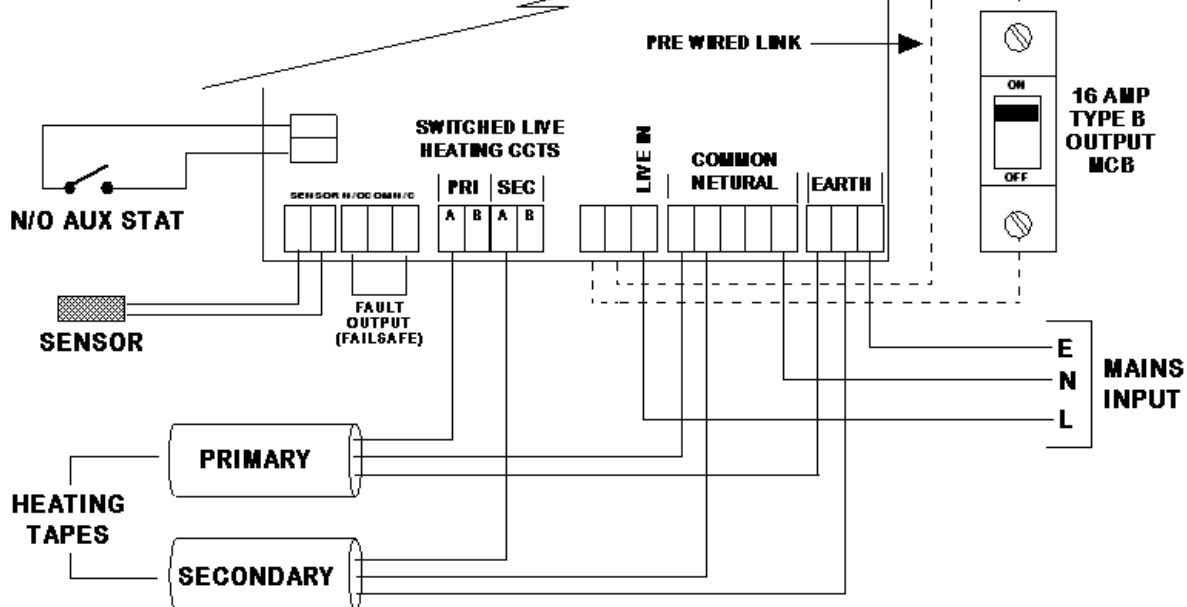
PRE WIRED LINK

ON

OFF

16 AMP TYPE B OUTPUT MCB

SWITCHED LIVE HEATING CCTS

LIVE IN

COMMON NETURAL

EARTH

PRI

SEC

A B A B

SENSOR N/O COM N/C

N/O AUX STAT

FAULT OUTPUT (FAILSAFE)

SENSOR

E
N
L

MAINS INPUT

PRIMARY

HEATING TAPES

SECONDARY